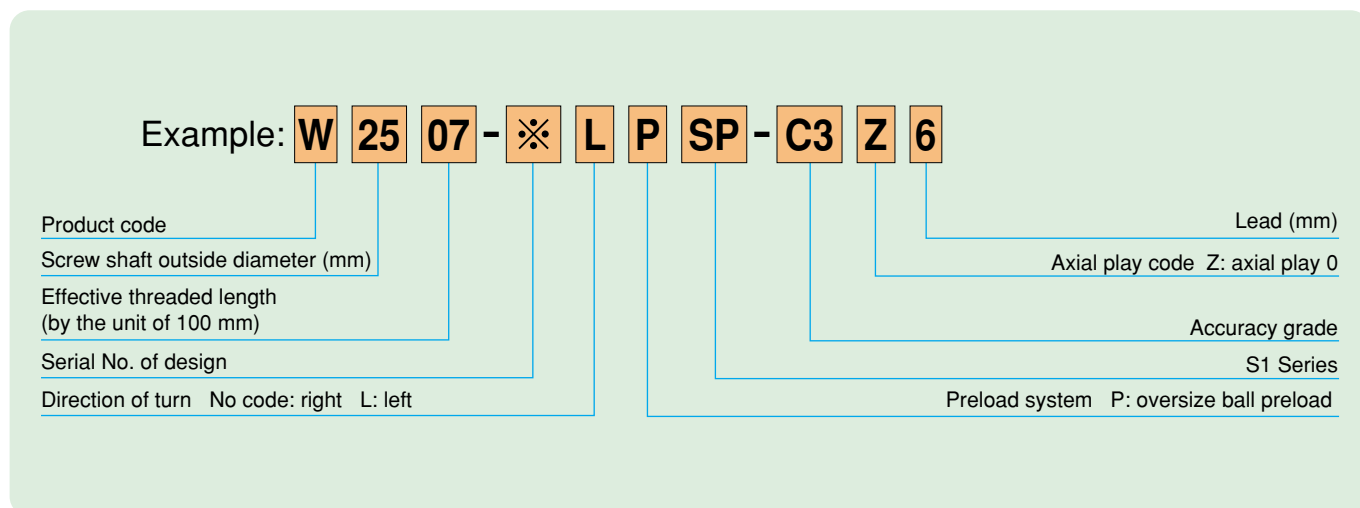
Example: W 25 07 - ※ L P SP - C3 Z 6

Product code

Screw shaft outside diameter (mm)

Effective threaded length
(by the unit of 100 mm)

Serial No. of design

Direction of turn No code: right L: left

Lead (mm)

Axial play code Z: axial play 0

Accuracy grade

S1 Series

Preload system P: oversize ball preload